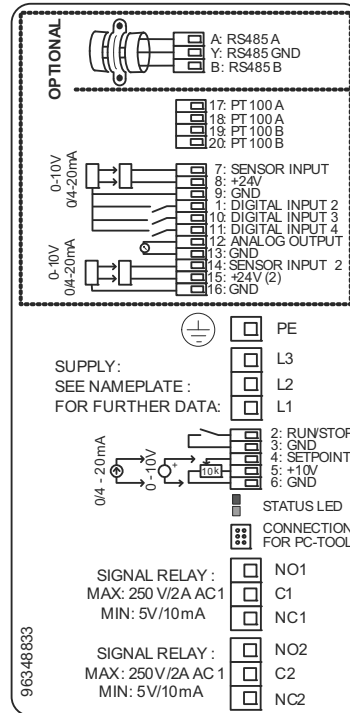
OPTIONAL

A: RS485 A
Y: RS485 GND
B: RS485 B

17: PT 100 A
18: PT 100 A
19: PT 100 B
20: PT 100 B

0-10V
0/4-20mA

7: SENSOR INPUT
8: +24V
9: GND
1: DIGITAL INPUT 2
10: DIGITAL INPUT 3
11: DIGITAL INPUT 4
12: ANALOG OUTPUT
13: GND
14: SENSOR INPUT 2
15: +24V (2)
16: GND

0-10V
0/4-20mA

PE

SUPPLY:
SEE NAMEPLATE:
FOR FURTHER DATA:

L3
L2
L1

0/4 - 20mA
0 - 10V
10k

2: RUN/STOP
3: GND
4: SETPOINT
5: +10V
6: GND

STATUS LED

CONNECTION
FOR PC-TOOL

SIGNAL RELAY:
MAX: 250 V/2A AC1
MIN: 5V/10mA

NO1
C1
NC1

96348833

SIGNAL RELAY:
MAX: 250 V/2A AC 1
MIN: 5V/10mA

NO2
C2
NC2